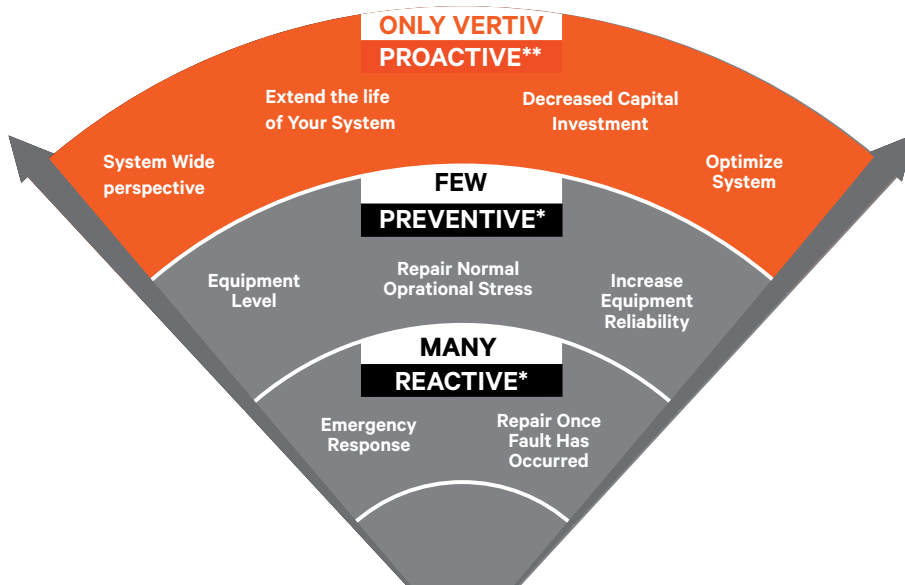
ONLY VERTIV
PROACTIVE**

Extend the life of Your System

Decreased Capital Investment

System Wide perspective

Optimize System

FEW
PREVENTIVE*

Equipment Level

Repair Normal Oprational Stress

Increase Equipment Reliability

MANY
REACTIVE*

Emergency Response

Repair Once Fault Has Occurred